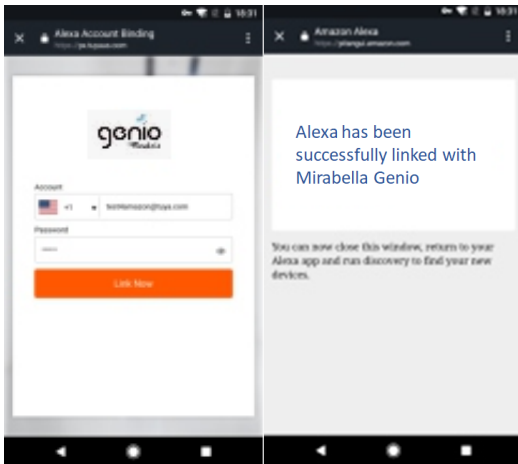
10:31

Alexa Account Binding
https://px.tuyaus.com

genio
Mirabella

Account

+1 testamazon@tuya.com

Password

Link Now

10:31

Amazon Alexa
https://pitangui.amazon.com

Alexa has been successfully linked with Mirabella Genio

You can now close this window, return to your Alexa app and run discovery to find your new devices.